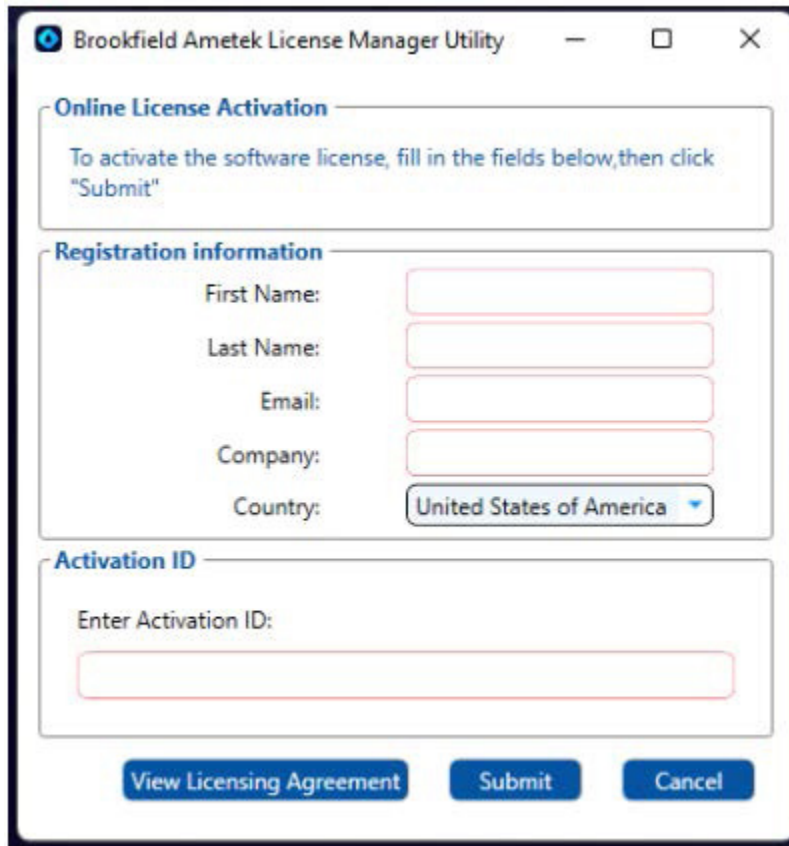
Brookfield Ametek License Manager Utility

Online License Activation

To activate the software license, fill in the fields below,then click "Submit"

Registration information

First Name:

Last Name:

Email:

Company:

Country: United States of America

Activation ID

Enter Activation ID:

View Licensing Agreement

Submit

Cancel